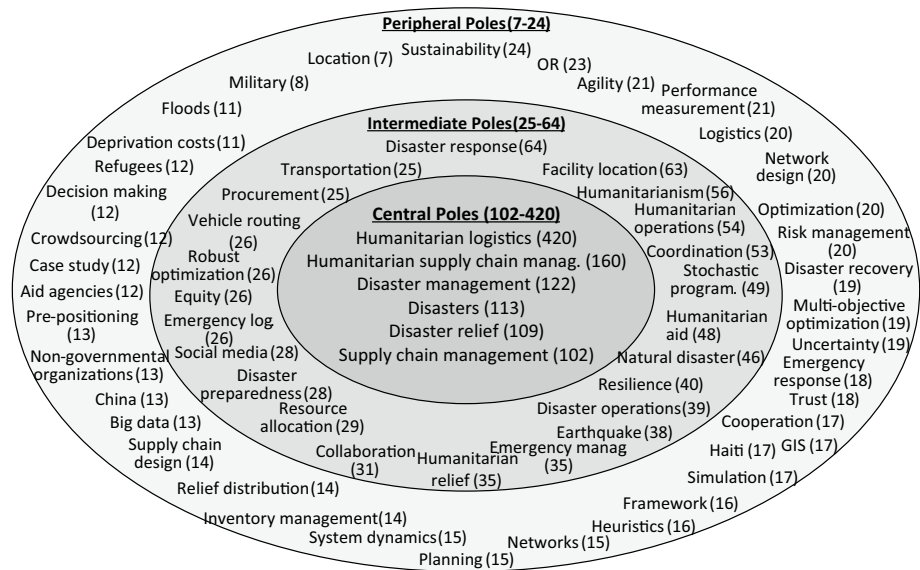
Peripheral Poles(7-24)

Location (7)
Sustainability (24)
OR (23)
Military (8)
Agility (21)
Performance measurement (21)
Floods (11)
Logistics (20)
Deprivation costs (11)
Network design (20)
Refugees (12)
Decision making (12)
Optimization (20)
Crowdsourcing (12)
Risk management (20)
Case study (12)
Disaster recovery (19)
Aid agencies (12)
Multi-objective optimization (19)
Pre-positioning (13)
Uncertainty (19)
Non-governmental organizations (13)
Emergency response (18)
China (13)
Trust (18)
Big data (13)
Cooperation (17)
Supply chain design (14)
Haiti (17)
GIS (17)
Relief distribution (14)
Simulation (17)
Framework (16)
Inventory management (14)
Heuristics (16)
System dynamics (15)
Networks (15)
Planning (15)

Intermediate Poles(25-64)

Disaster response (64)
Transportation (25)
Facility location (63)
Procurement (25)
Humanitarianism (56)
Humanitarian operations (54)
Vehicle routing (26)
Coordination (53)
Robust optimization (26)
Stochastic program. (49)
Equity (26)
Emergency log. (26)
Humanitarian aid (48)
Social media (28)
Natural disaster (46)
Disaster preparedness (28)
Resilience (40)
Resource allocation (29)
Disaster operations (39)
Earthquake (38)
Collaboration (31)
Humanitarian relief (35)
Emergency manag (35)

Central Poles (102-420)

Humanitarian logistics (420)
Humanitarian supply chain manag. (160)
Disaster management (122)
Disasters (113)
Disaster relief (109)
Supply chain management (102)